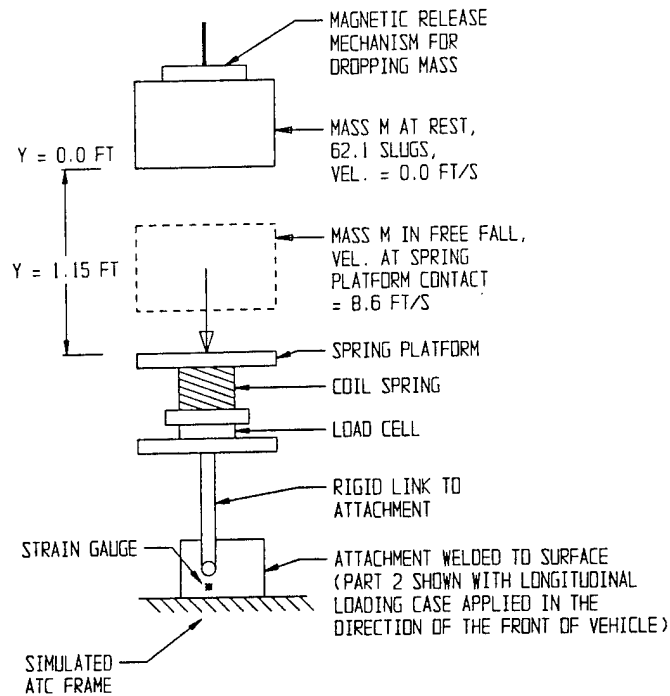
MAGNETIC RELEASE MECHANISM FOR DROPPING MASS

Y = 0.0 FT

MASS M AT REST, 62.1 SLUGS, VEL. = 0.0 FT/S

Y = 1.15 FT

MASS M IN FREE FALL, VEL. AT SPRING PLATFORM CONTACT = 8.6 FT/S

SPRING PLATFORM

COIL SPRING

LOAD CELL

RIGID LINK TO ATTACHMENT

STRAIN GAUGE

ATTACHMENT WELDED TO SURFACE (PART 2 SHOWN WITH LONGITUDINAL LOADING CASE APPLIED IN THE DIRECTION OF THE FRONT OF VEHICLE)

SIMULATED ATC FRAME